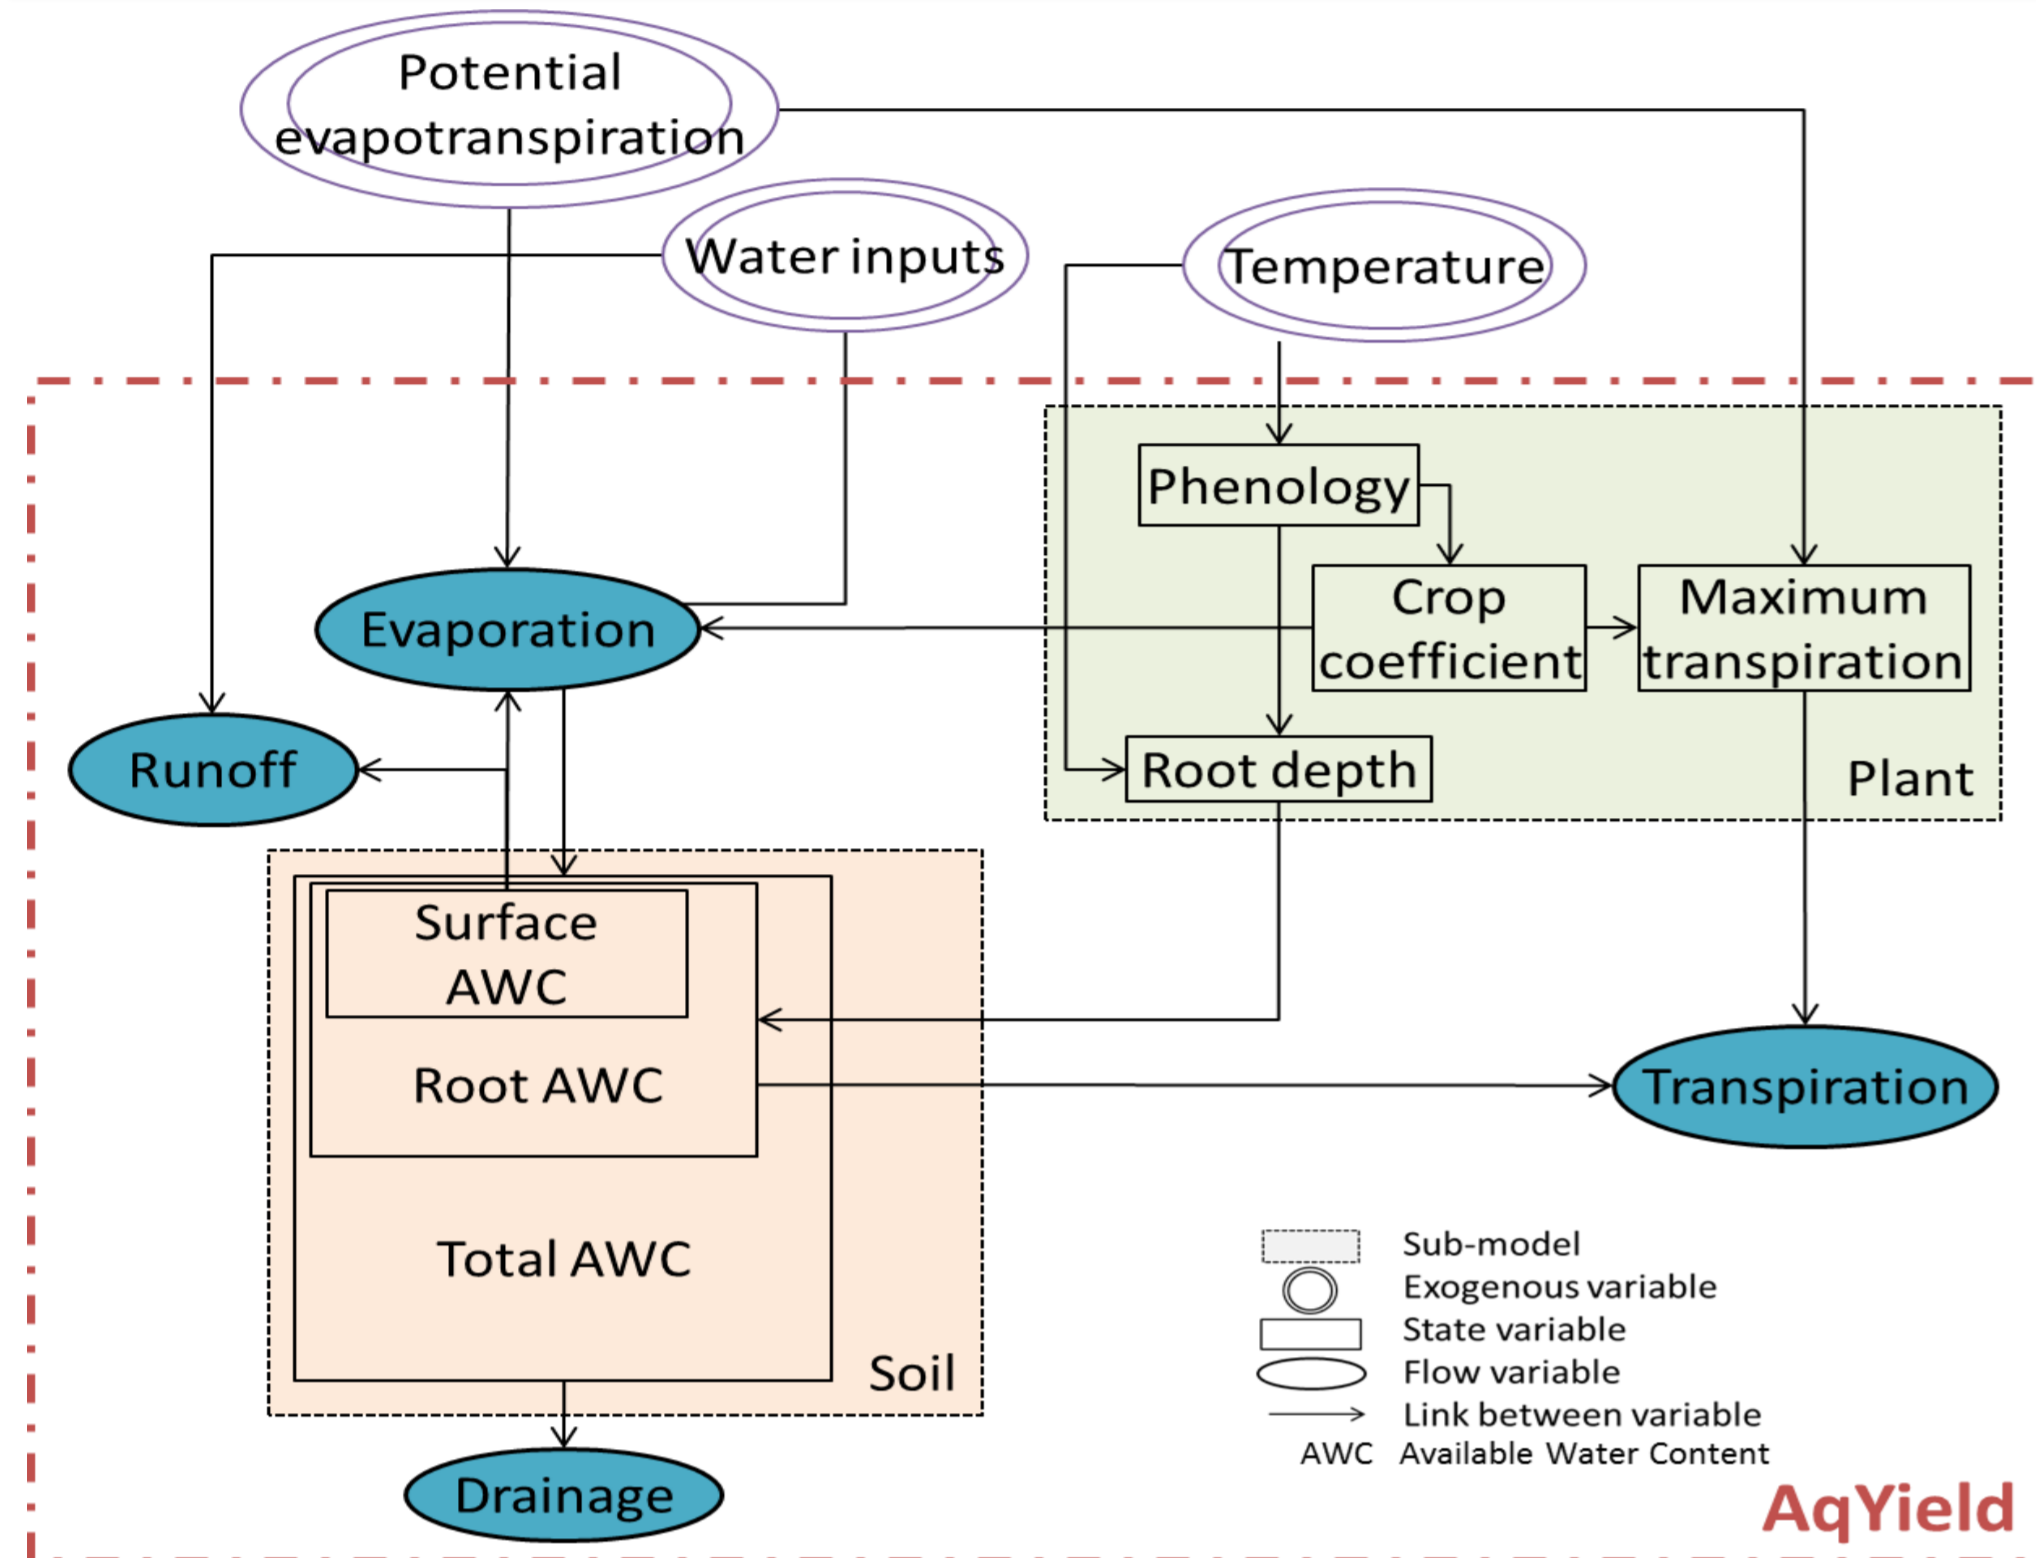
Potential evapotranspiration

Water inputs

Temperature

Phenology

Crop coefficient

Maximum transpiration

Root depth

Plant

Evaporation

Runoff

Surface AWC

Root AWC

Total AWC

Soil

Transpiration

Drainage

Sub-model
Exogenous variable
State variable
Flow variable
Link between variable
AWC Available Water Content

AqYield